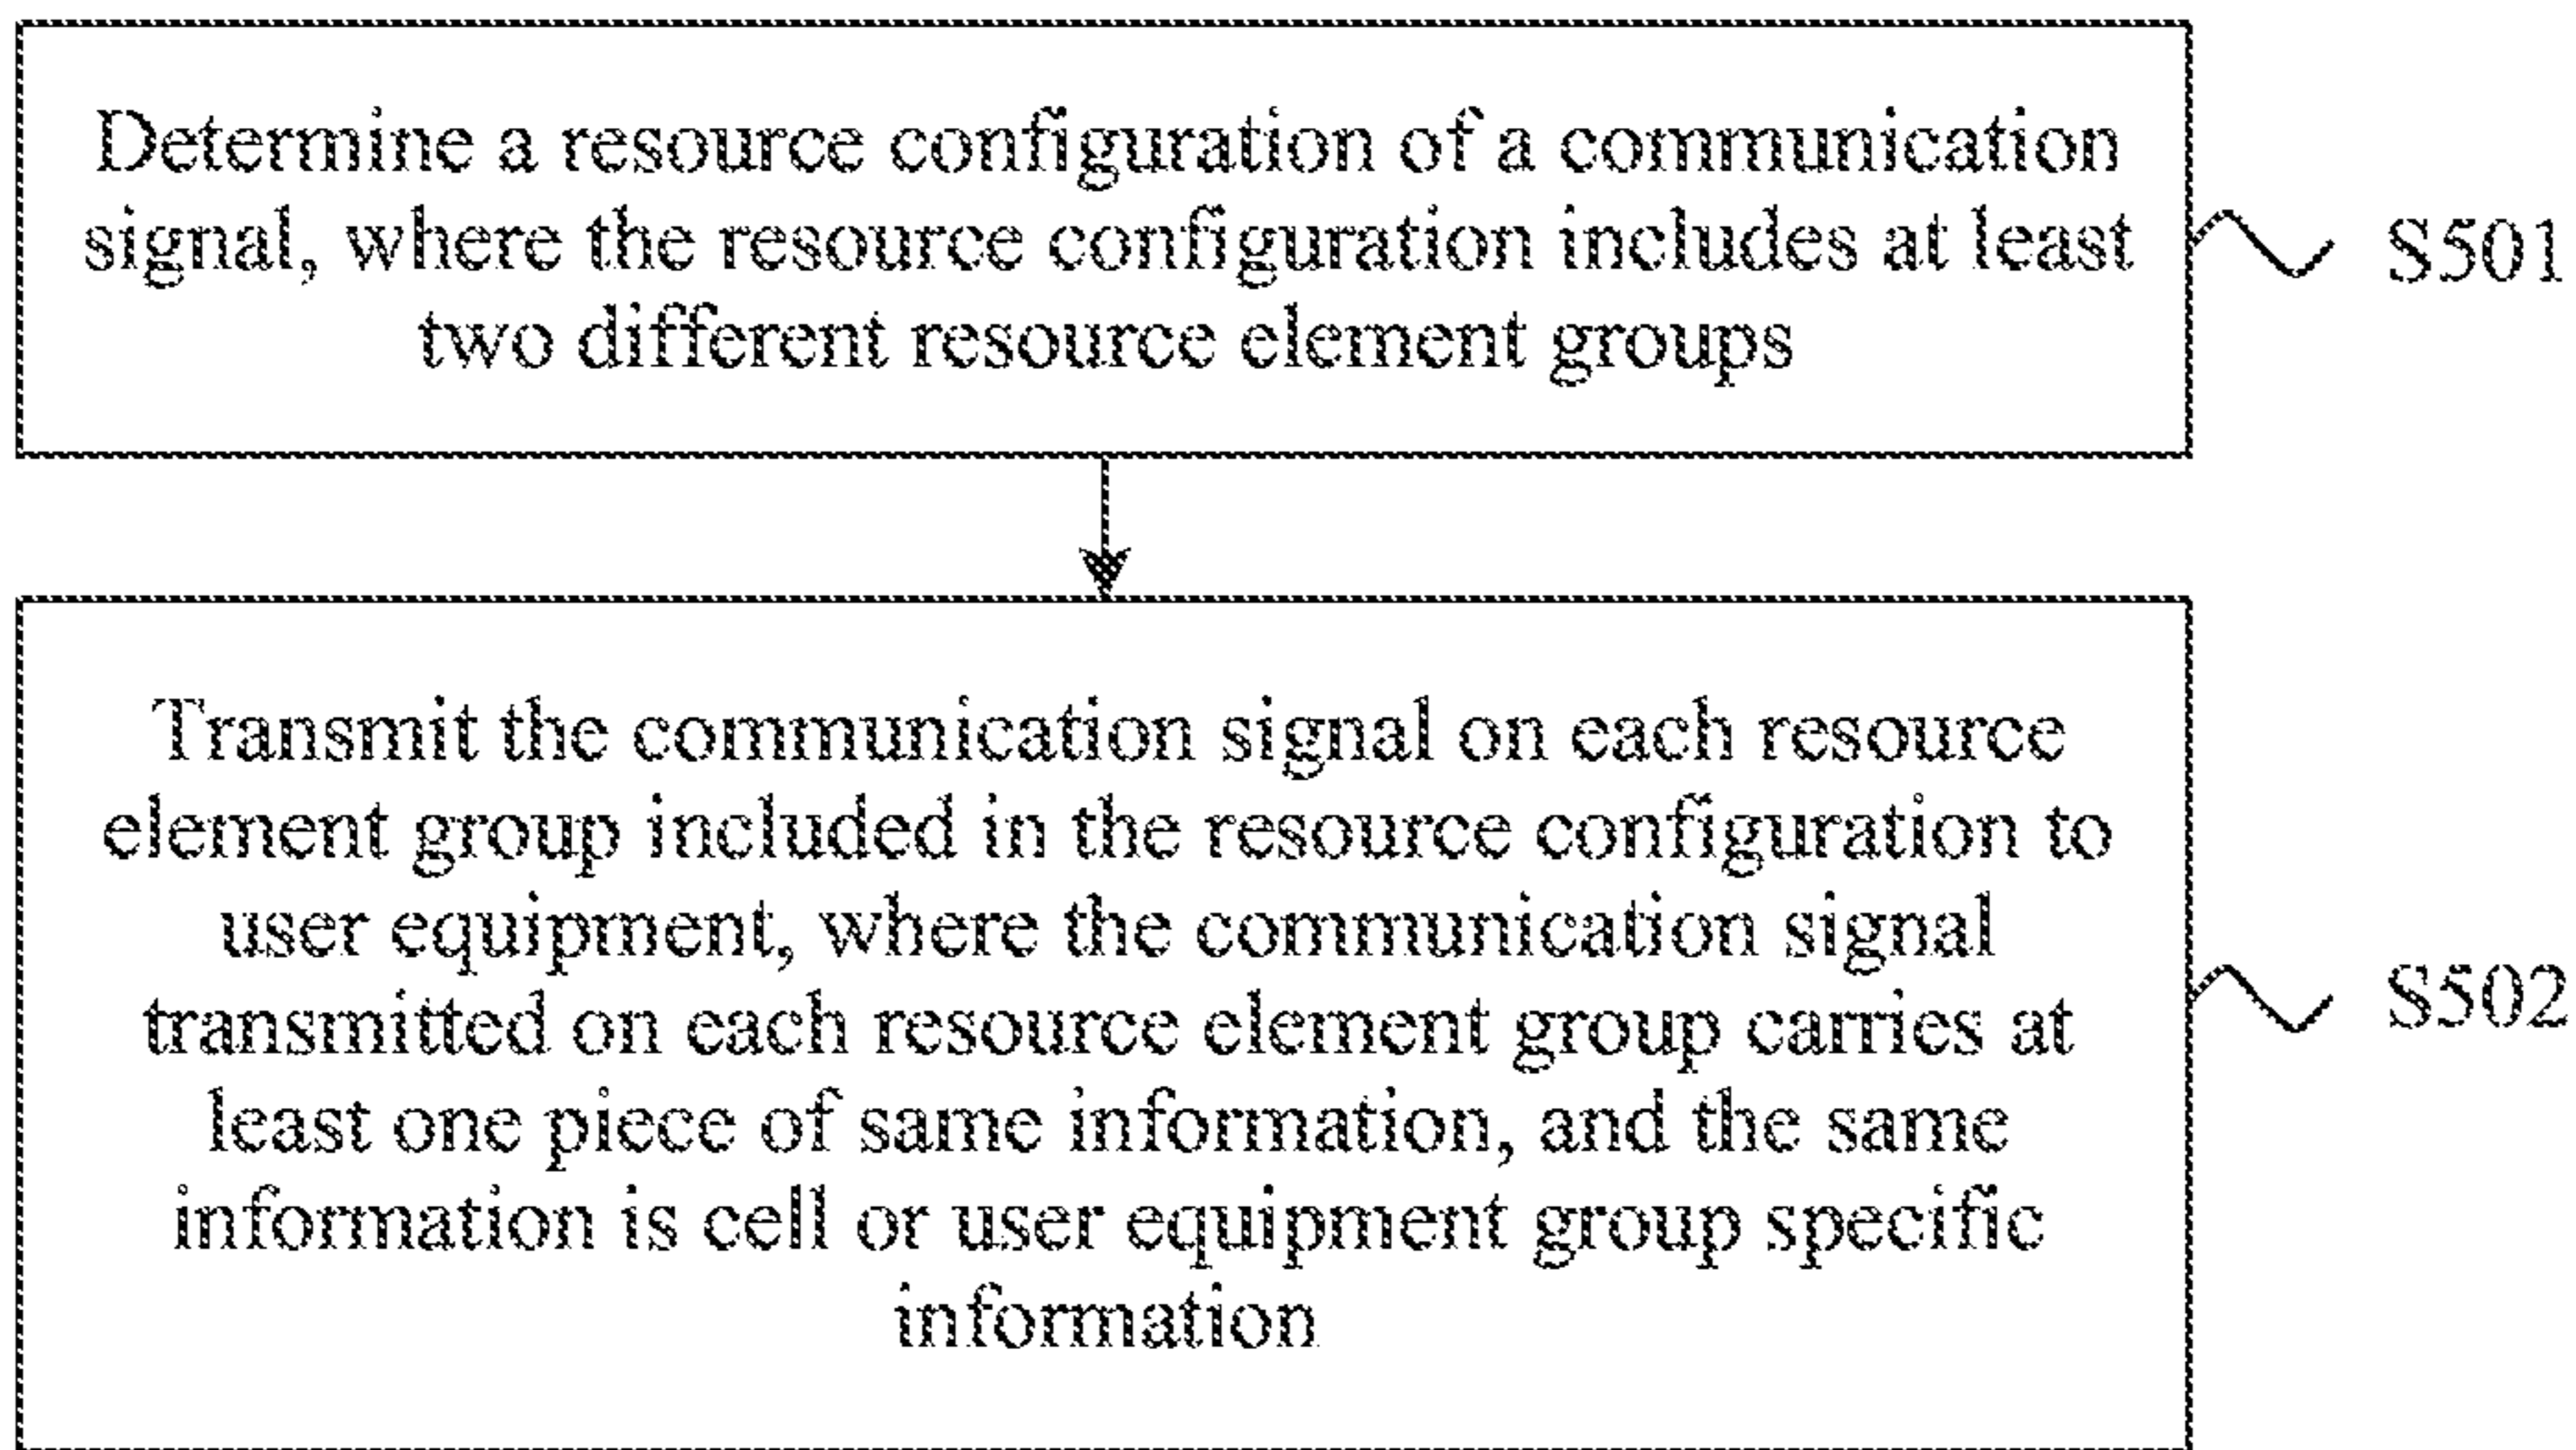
Determine a resource configuration of a communication signal, where the resource configuration includes at least two different resource element groups

S501

Transmit the communication signal on each resource element group included in the resource configuration to user equipment, where the communication signal transmitted on each resource element group carries at least one piece of same information, and the same information is cell or user equipment group specific information

S502